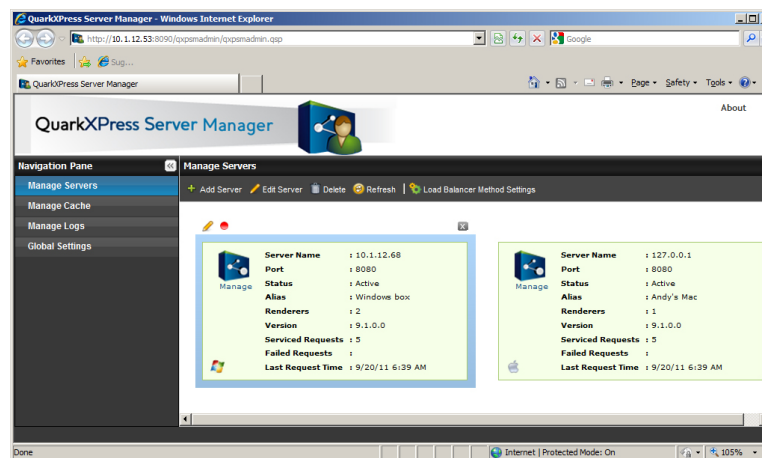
QuarkXPress Server Manager - Windows Internet Explorer

http://10.1.12.53:8090/qxpsmadmin/qxpsmadmin.qsp

Google

Favorites

Sug...

QuarkXPress Server Manager

Page ▾ Safety ▾ Tools ▾

QuarkXPress Server Manager

About

Navigation Pane

Manage Servers

Manage Servers

Manage Cache

Manage Logs

Global Settings

+ Add Server | Edit Server | Delete | Refresh | Load Balancer Method Settings

Manage

| | | |
|---|---|---|
| Server Name | : | 10.1.12.68 |
| Port | : | 8080 |
| Status | : | Active |
| Alias | : | Windows box |
| Renderers | : | 2 |
| Version | : | 9.1.0.0 |
| Serviced Requests | : | 5 |
| Failed Requests | : | |
| Last Request Time | : | 9/20/11 6:39 AM |

Manage

| | | |
|---|---|---|
| Server Name | : | 127.0.0.1 |
| Port | : | 8080 |
| Status | : | Active |
| Alias | : | Andy's Mac |
| Renderers | : | 1 |
| Version | : | 9.1.0.0 |
| Serviced Requests | : | 5 |
| Failed Requests | : | |
| Last Request Time | : | 9/20/11 6:39 AM |

Done

Internet | Protected Mode: On

105%